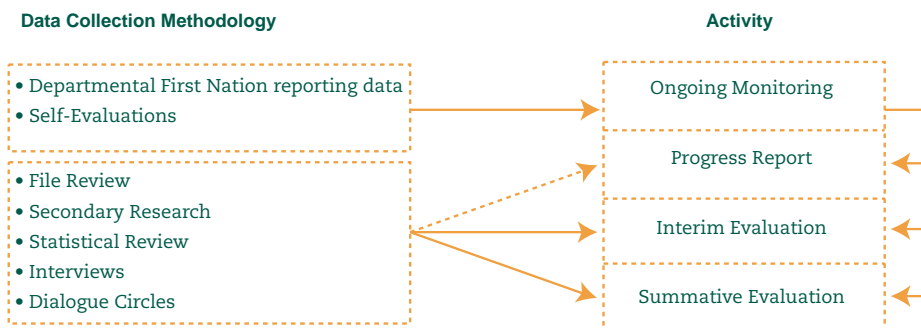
Data Collection Methodology

Activity

• Departmental First Nation reporting data
• Self-Evaluations

• File Review
• Secondary Research
• Statistical Review
• Interviews
• Dialogue Circles

Ongoing Monitoring

Progress Report

Interim Evaluation

Summative Evaluation